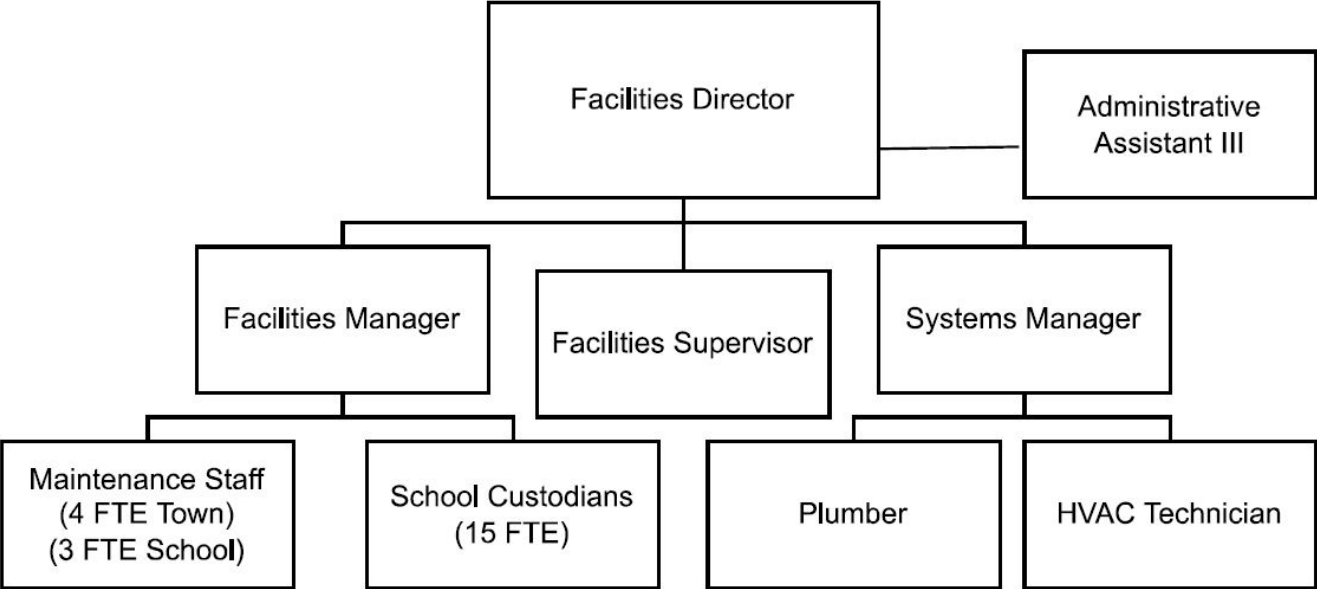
Facilities Director

Administrative Assistant III

Facilities Manager

Facilities Supervisor

Systems Manager

Maintenance Staff
(4 FTE Town)
(3 FTE School)

School Custodians
(15 FTE)

Plumber

HVAC Technician